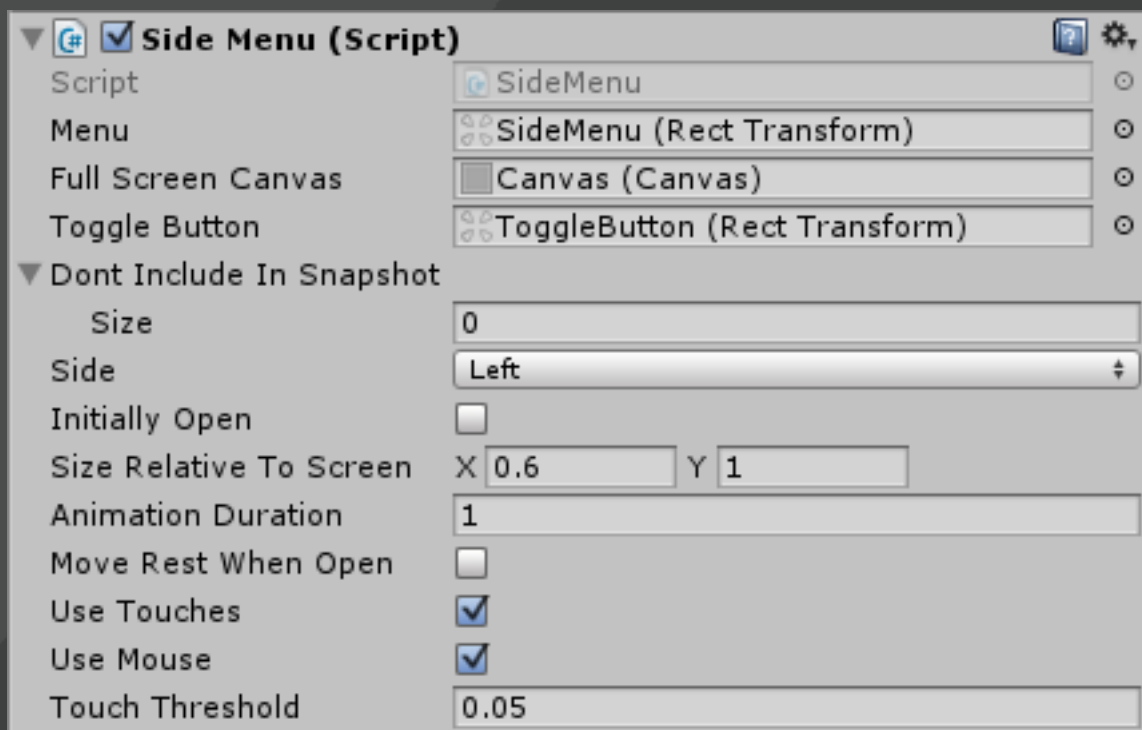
Side Menu (Script)

| | |
|---|---|
| Script | SideMenu |
| Menu | SideMenu (Rect Transform) |
| Full Screen Canvas | Canvas (Canvas) |
| Toggle Button | ToggleButton (Rect Transform) |

Dont Include In Snapshot

| | |
|---|---|
| Size | 0 |
| Side | Left |
| Initially Open | |
| Size Relative To Screen | X 0.6 Y 1 |
| Animation Duration | 1 |
| Move Rest When Open | |
| Use Touches | |
| Use Mouse | |
| Touch Threshold | 0.05 |